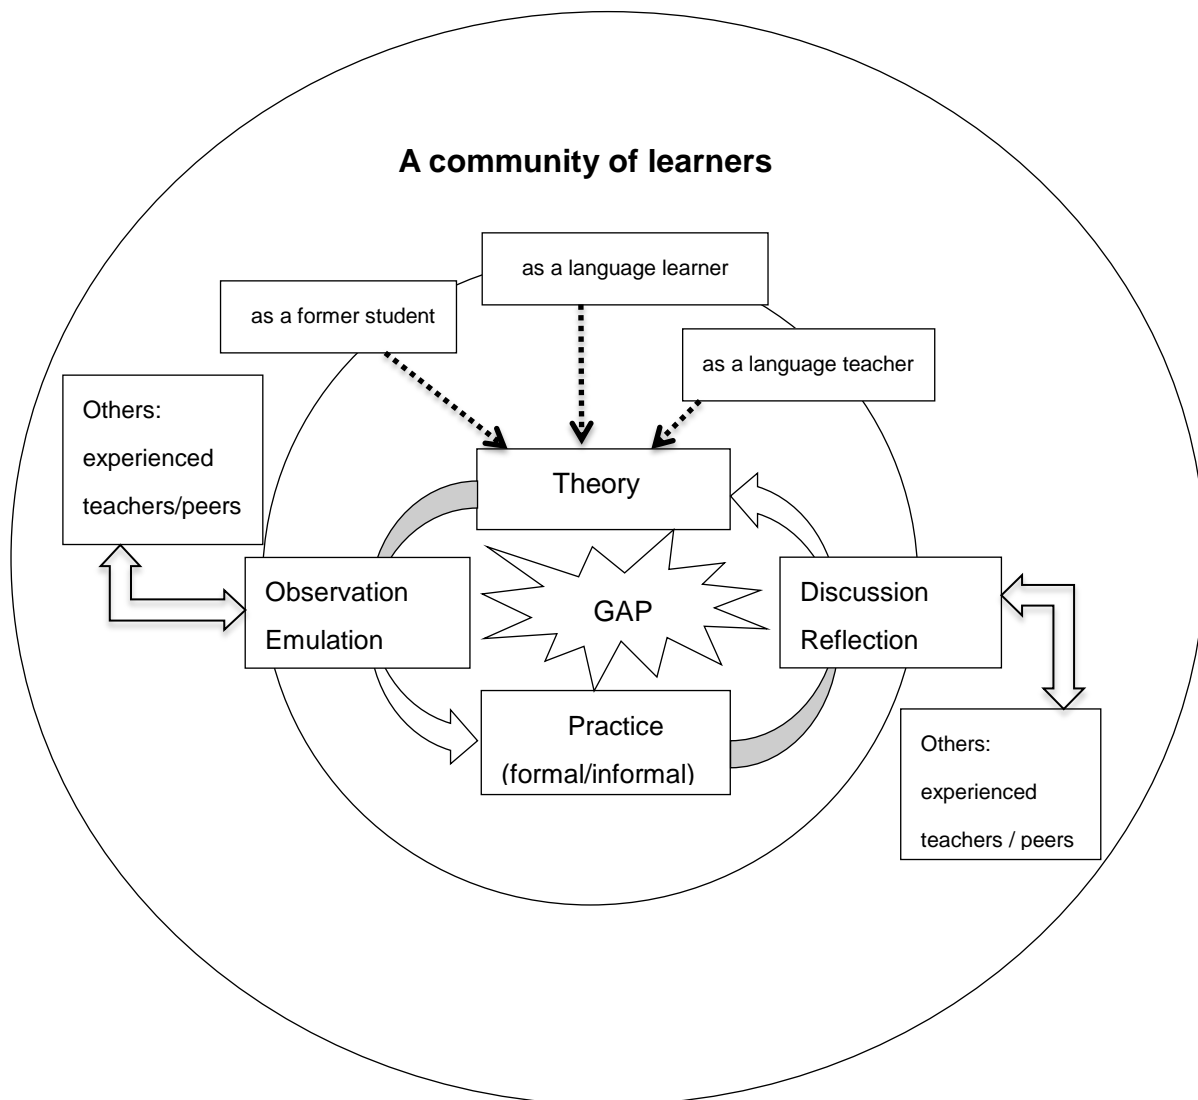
A community of learners

as a language learner

as a former student

as a language teacher

Others: experienced teachers/peers

Theory

Observation Emulation

GAP

Discussion Reflection

Practice (formal/informal)

Others: experienced teachers / peers